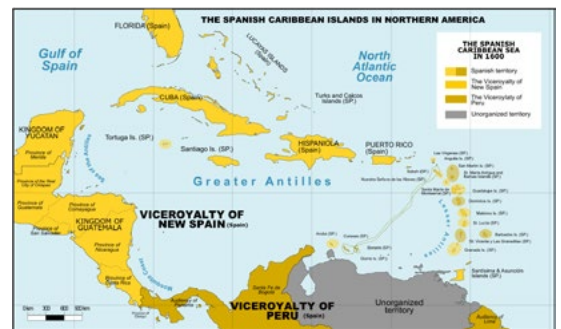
THE SPANISH CARIBBEAN ISLANDS IN NORTHERN AMERICA

THE SPANISH CARIBBEAN SEA IN 1600
Spanish territory
The Viceroyalty of New Spain
The Viceroyalty of Peru
Unorganized territory

FLORIDA (Spain)

Gulf of Spain

LUCAYAS ISLANDS (Spain)

North Atlantic Ocean

Turks and Caicos Islands (SP.)

CUBA (Spain)

KINGDOM OF YUCATAN (Spain)

Tortuga Is. (SP.)

Santiago Is. (SP.)

HISPANIOLA (Spain)

PUERTO RICO (Spain)

Greater Antilles

KINGDOM OF GUATEMALA

VICEROYALTY OF NEW SPAIN (Spain)

VICEROYALTY OF PERU (Spain)

Unorganized territory

Lesser Antilles

Province of Merida

Province of Guatemala

Province of Nicaragua

Province of Costa Rica

Province of Comayagua

Aruba (SP.)

Curazao (SP.)

Bonaire (SP.)

Trinidad (SP.)

Santa Fe de Bogota

Las Virgenes (SP.)

Anguila Is. (SP.)

San Martin Is. (SP.)

Saba (SP.)

Nuestra Señora de las Nieves (SP.)

Guadalupe Is. (SP.)

Dominica Is. (SP.)

Matinino Is. (SP.)

Santa Lucia (SP.)

Barbados (SP.)

St. Vicente y las Granadinas (SP.)

Granada Is. (SP.)

Santisima & Asuncion Islands (SP.)

0km 300 600 900km